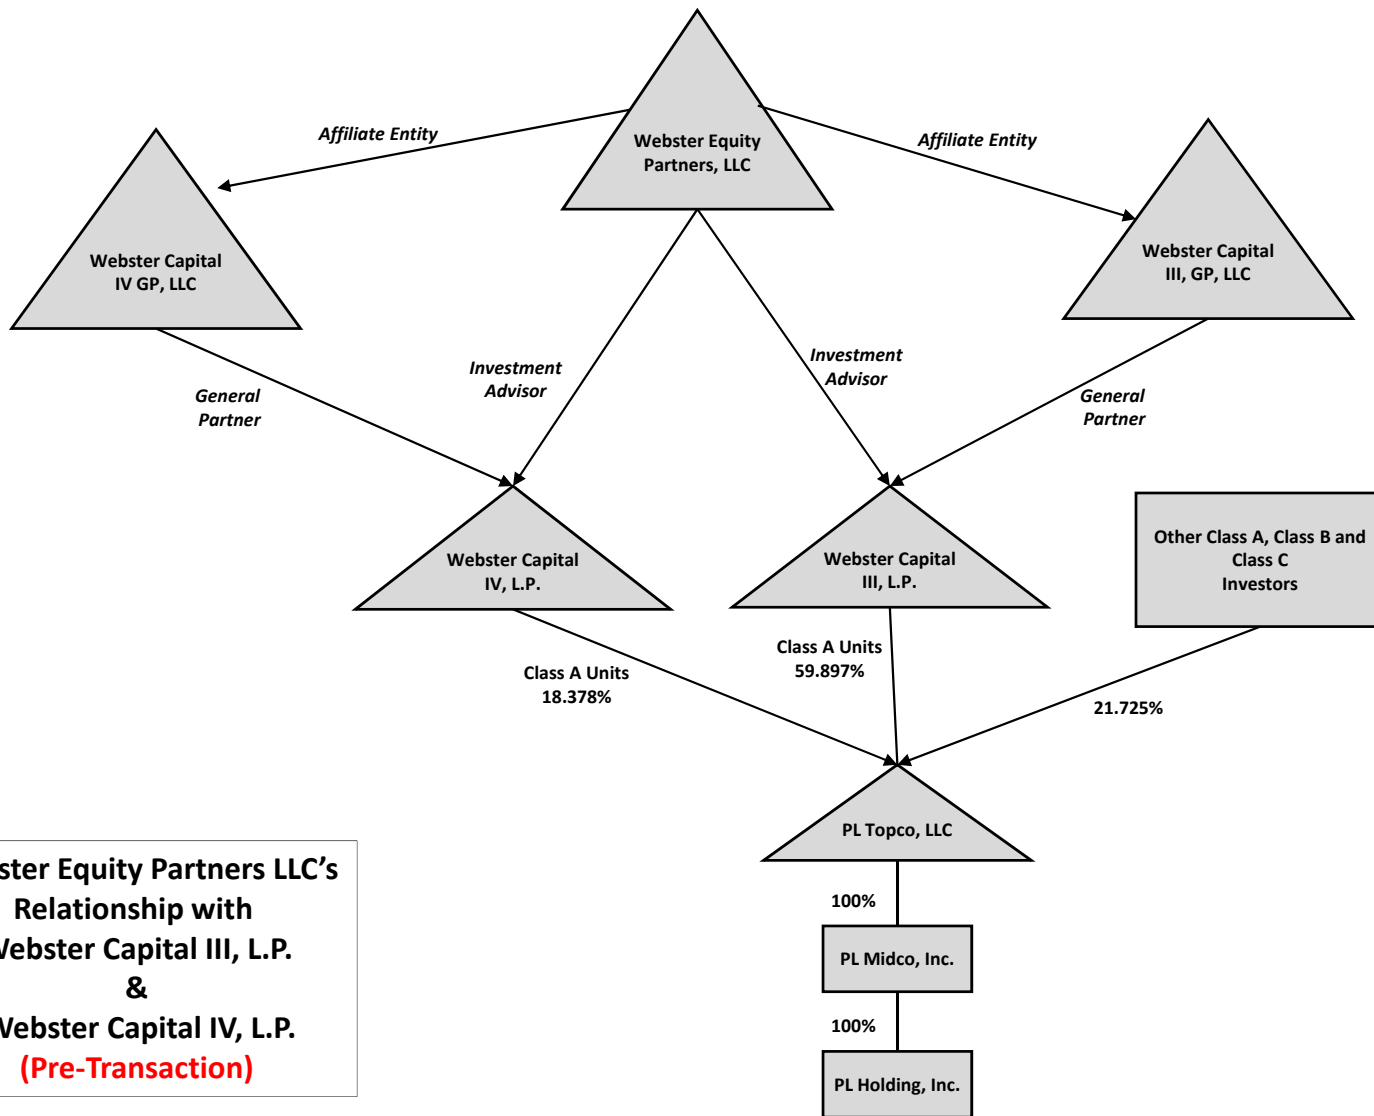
Webster Equity Partners, LLC

Affiliate Entity

Affiliate Entity

Webster Capital IV GP, LLC

Webster Capital III, GP, LLC

General Partner

Investment Advisor

Investment Advisor

General Partner

Webster Capital IV, L.P.

Webster Capital III, L.P.

Other Class A, Class B and Class C Investors

Class A Units 18.378%

Class A Units 59.897%

21.725%

PL Topco, LLC

100%

PL Midco, Inc.

100%

PL Holding, Inc.

ster Equity Partners LLC's Relationship with
Vebster Capital III, L.P.
&
Vebster Capital IV, L.P.
(Pre-Transaction)